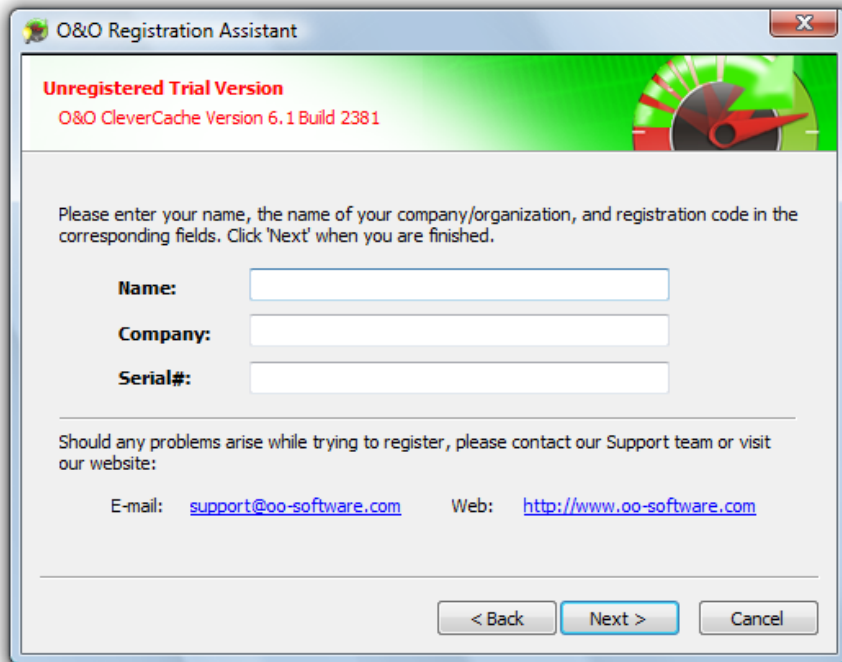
O&O Registration Assistant

Unregistered Trial Version
O&O CleverCache Version 6.1 Build 2381

Please enter your name, the name of your company/organization, and registration code in the corresponding fields. Click 'Next' when you are finished.

Name:
Company:
Serial#:

Should any problems arise while trying to register, please contact our Support team or visit our website:

E-mail: support@oo-software.com Web: http://www.oo-software.com

< Back Next > Cancel